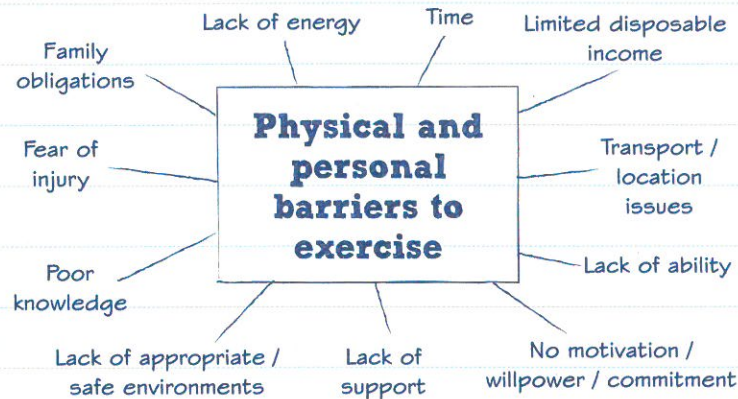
Physical and personal barriers to exercise

Lack of energy

Time

Limited disposable income

Family obligations

Fear of injury

Transport / location issues

Lack of ability

Poor knowledge

Lack of appropriate / safe environments

Lack of support

No motivation / willpower / commitment